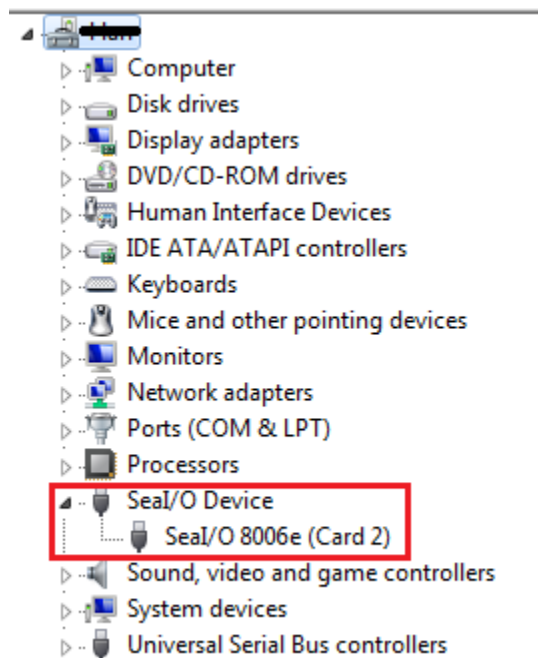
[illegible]
Computer
Disk drives
Display adapters
DVD/CD-ROM drives
Human Interface Devices
IDE ATA/ATAPI controllers
Keyboards
Mice and other pointing devices
Monitors
Network adapters
Ports (COM & LPT)
Processors
SeaI/O Device
SeaI/O 8006e (Card 2)
Sound, video and game controllers
System devices
Universal Serial Bus controllers